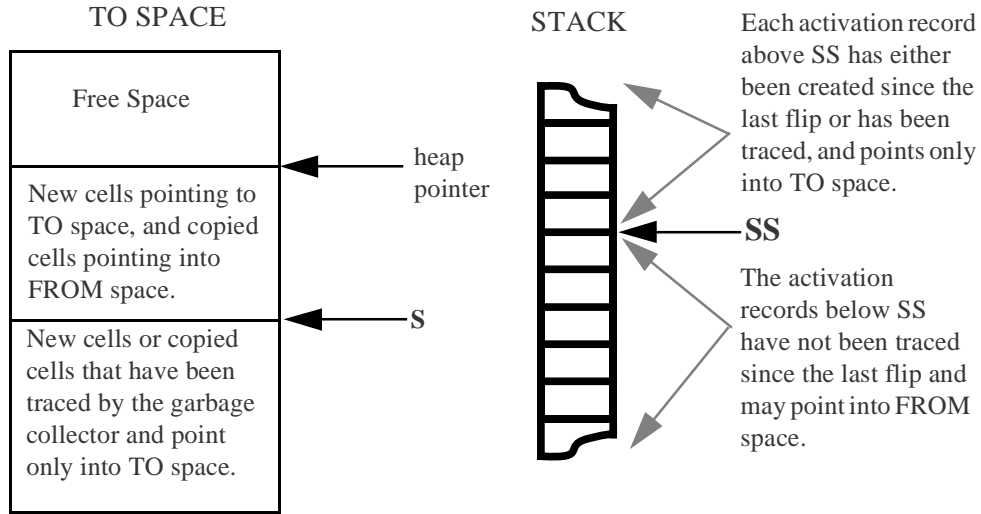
TO SPACE

Free Space

New cells pointing to TO space, and copied cells pointing into FROM space.

New cells or copied cells that have been traced by the garbage collector and point only into TO space.

heap pointer

S

STACK

Each activation record above SS has either been created since the last flip or has been traced, and points only into TO space.

SS

The activation records below SS have not been traced since the last flip and may point into FROM space.